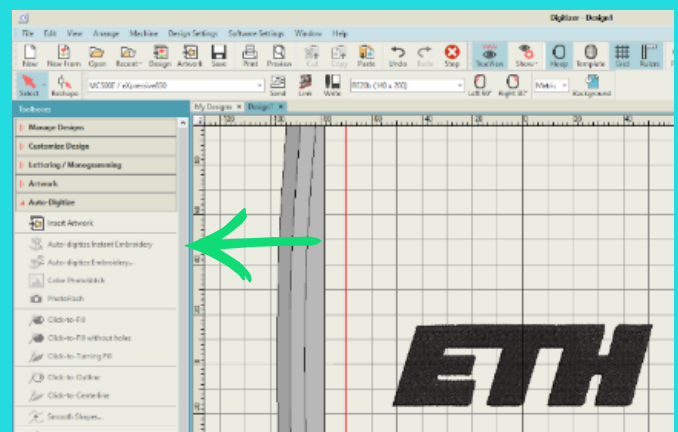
Digitizer - Design1

File Edit View Arrange Machine Design Settings Software Settings Window Help

New New From Open Recent Design Artwork Save Print Preview Cut Copy Paste Undo Redo Stop TrueView Show Hoop Template Grid Rulers

Select Reshape MC500E / eXpressive830 Send Link Write RE20b (140 x 200) Left 90° Right 90° Metric Background

Toolboxes

My Designs Design1

Manage Designs

Customize Design

Lettering / Monogramming

Artwork

Auto-Digitize

Insert Artwork

Auto-digitize Instant Embroidery

Auto-digitize Embroidery...

Color PhotoStitch

PhotoFlash

Click-to-Fill

Click-to-Fill without holes

Click-to-Turning Fill

Click-to-Outline

Click-to-Centerline

Smooth Shapes...

ETH